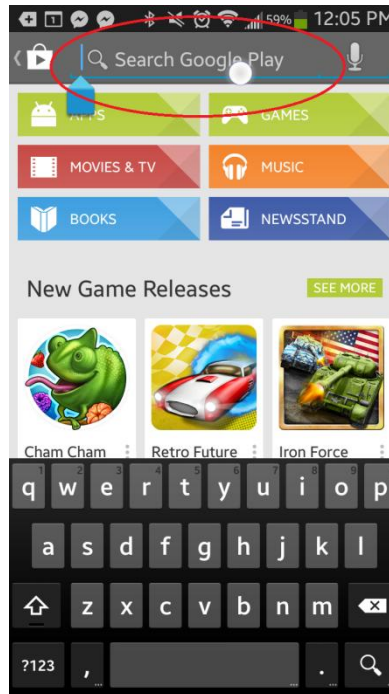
59% 12:05 PM

Search Google Play

APPS

GAMES

MOVIES & TV

MUSIC

BOOKS

NEWSSTAND

New Game Releases

SEE MORE

Cham Cham

Retro Future

Iron Force

1 2 3 4 5 6 7 8 9 0
q w e r t y u i o p

a s d f g h j k l

z x c v b n m

?123 , .